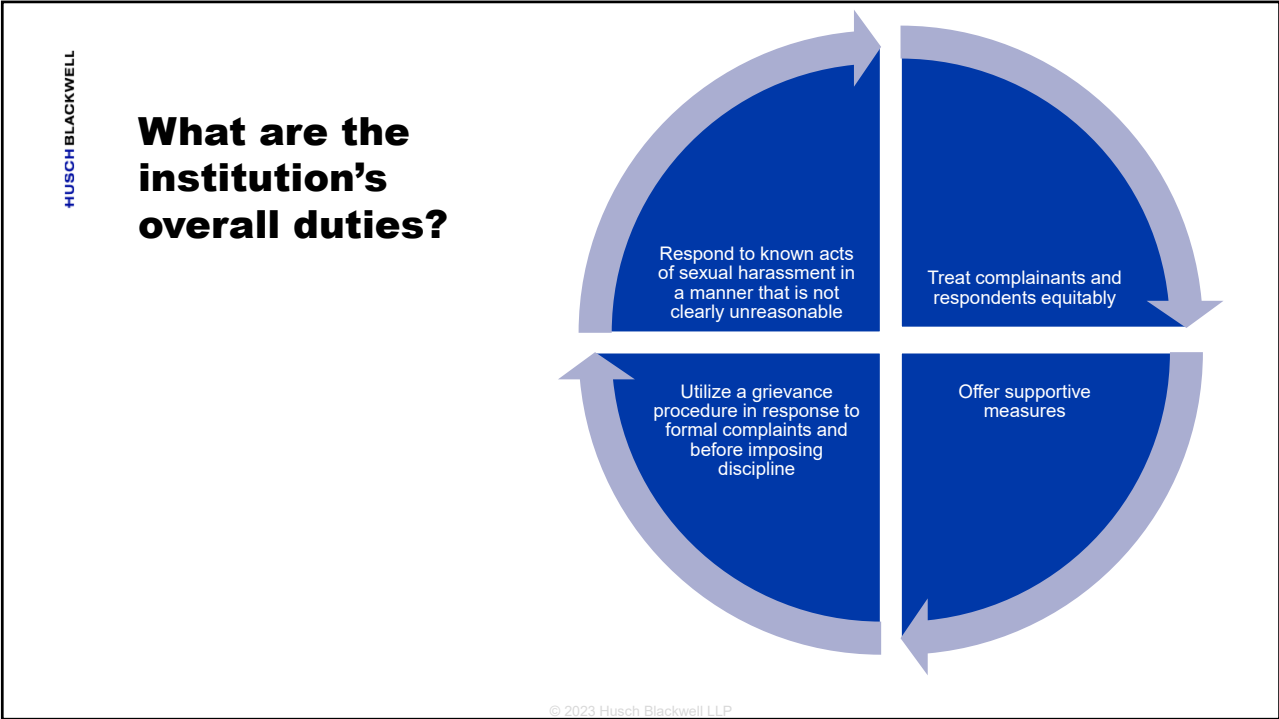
HUSCH BLACKWELL

What are the institution’s overall duties?

Respond to known acts of sexual harassment in a manner that is not clearly unreasonable

Treat complainants and respondents equitably

Offer supportive measures

Utilize a grievance procedure in response to formal complaints and before imposing discipline

© 2023 Husch Blackwell LLP